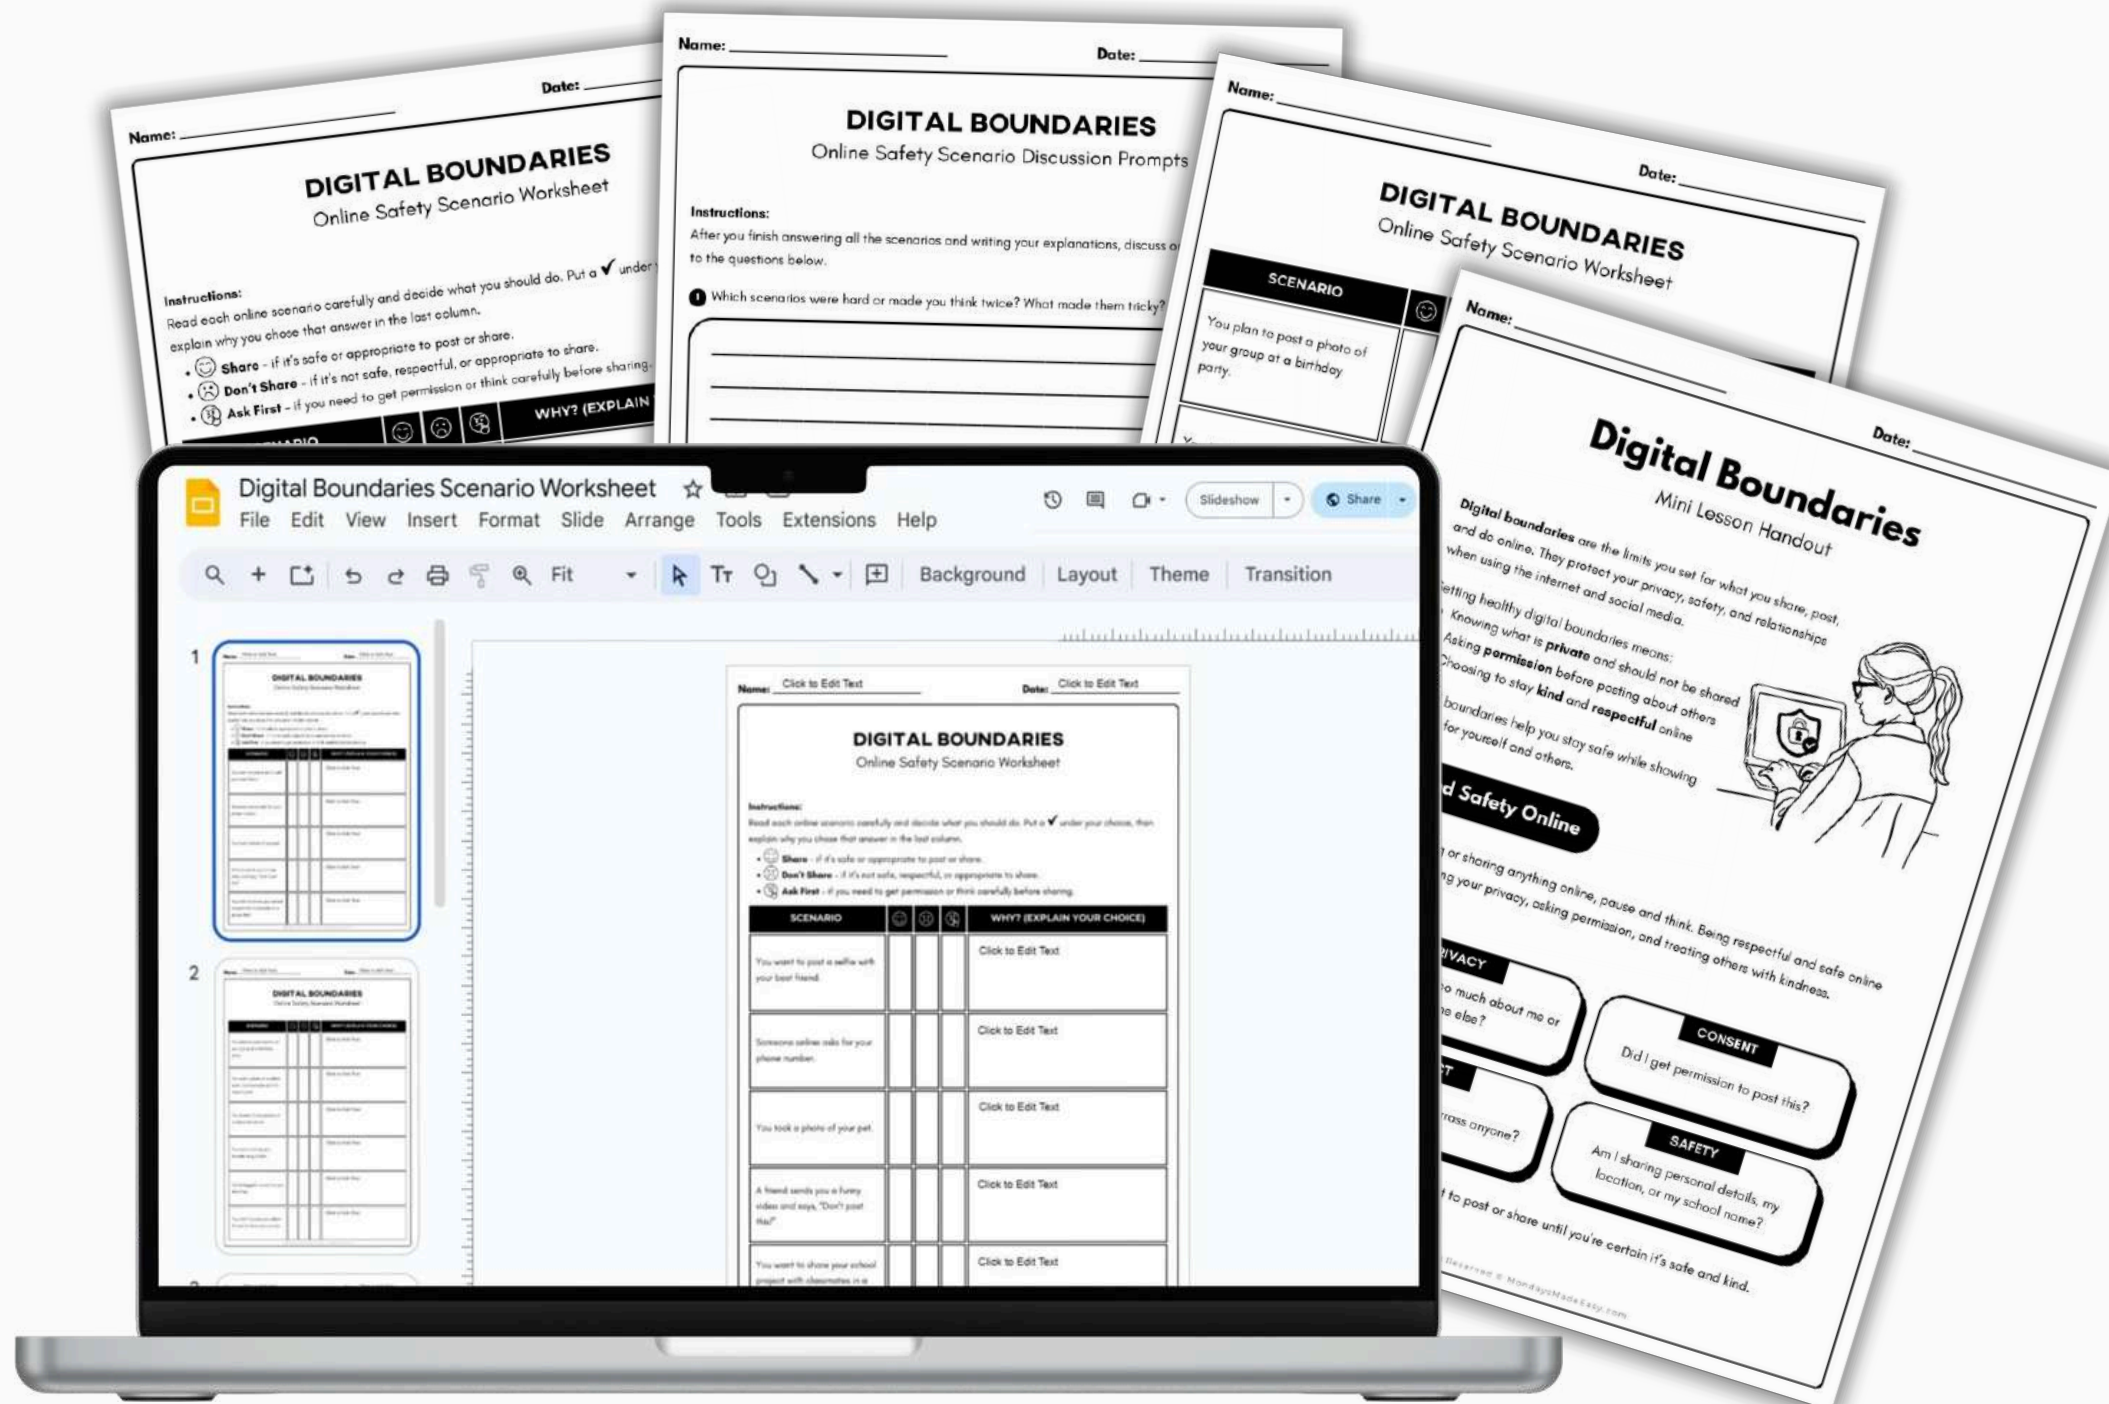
Name:
Date:
DIGITAL BOUNDARIES
Online Safety Scenario Worksheet

Instructions:
Read each online scenario carefully and decide what you should do. Put a ✔ under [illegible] explain why you chose that answer in the last column.
• Share - if it's safe or appropriate to post or share.
• Don't Share - if it's not safe, respectful, or appropriate to share.
• Ask First - if you need to get permission or think carefully before sharing.
WHY? (EXPLAIN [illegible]

Name:
Date:
DIGITAL BOUNDARIES
Online Safety Scenario Discussion Prompts

Instructions:
After you finish answering all the scenarios and writing your explanations, discuss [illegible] to the questions below.
1 Which scenarios were hard or made you think twice? What made them tricky?

Name:
Date:
DIGITAL BOUNDARIES
Online Safety Scenario Worksheet
SCENARIO
You plan to post a photo of your group at a birthday party.

Name:
Date:
Digital Boundaries
Mini Lesson Handout

Digital boundaries are the limits you set for what you share, post, and do online. They protect your privacy, safety, and relationships when using the internet and social media.
Setting healthy digital boundaries means:
• Knowing what is private and should not be shared
• Asking permission before posting about others
• Choosing to stay kind and respectful online
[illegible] boundaries help you stay safe while showing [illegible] for yourself and others.
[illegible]d Safety Online
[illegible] or sharing anything online, pause and think. Being respectful and safe online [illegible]ng your privacy, asking permission, and treating others with kindness.
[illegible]IVACY
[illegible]o much about me or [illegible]e else?
CONSENT
Did I get permission to post this?
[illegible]T
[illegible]rass anyone?
SAFETY
Am I sharing personal details, my location, or my school name?
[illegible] to post or share until you're certain it's safe and kind.
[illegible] Reserved © MondaysMadeEasy.com

Digital Boundaries Scenario Worksheet
File Edit View Insert Format Slide Arrange Tools Extensions Help
Slideshow
Share
Fit
Background Layout Theme Transition
1
2

Name: Click to Edit Text
Date: Click to Edit Text
DIGITAL BOUNDARIES
Online Safety Scenario Worksheet
Instructions:
Read each online scenario carefully and decide what you should do. Put a ✔ under your choice, then explain why you chose that answer in the last column.
• Share - if it's safe or appropriate to post or share.
• Don't Share - if it's not safe, respectful, or appropriate to share.
• Ask First - if you need to get permission or think carefully before sharing.

| SCENARIO | | | | WHY? (EXPLAIN YOUR CHOICE) |
|---|---|---|---|---|
| You want to post a selfie with your best friend. | | | | Click to Edit Text |
| Someone online asks for your phone number. | | | | Click to Edit Text |
| You took a photo of your pet. | | | | Click to Edit Text |
| A friend sends you a funny video and says, "Don't post this!" | | | | Click to Edit Text |
| You want to share your school project with classmates in a | | | | Click to Edit Text |